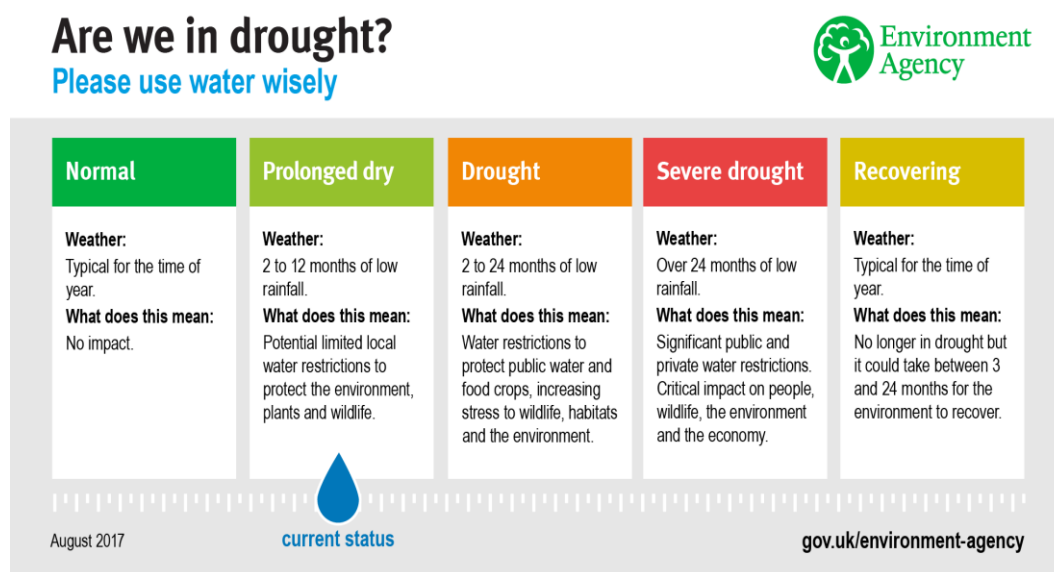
Are we in drought?
Please use water wisely

Environment Agency

Normal

Weather:
Typical for the time of year.
What does this mean:
No impact.

Prolonged dry

Weather:
2 to 12 months of low rainfall.
What does this mean:
Potential limited local water restrictions to protect the environment, plants and wildlife.

Drought

Weather:
2 to 24 months of low rainfall.
What does this mean:
Water restrictions to protect public water and food crops, increasing stress to wildlife, habitats and the environment.

Severe drought

Weather:
Over 24 months of low rainfall.
What does this mean:
Significant public and private water restrictions. Critical impact on people, wildlife, the environment and the economy.

Recovering

Weather:
Typical for the time of year.
What does this mean:
No longer in drought but it could take between 3 and 24 months for the environment to recover.

August 2017

current status

gov.uk/environment-agency